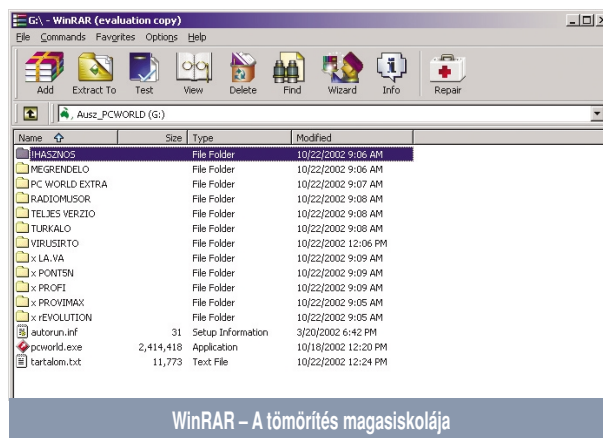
G:\ - WinRAR (evaluation copy)

File Commands Favorites Options Help

Add Extract To Test View Delete Find Wizard Info Repair

Ausz_PCWORLD (G:)

| Name | Size | Type | Modified |
|---|---|---|---|
| HASZNOS | | File Folder | 10/22/2002 9:06 AM |
| MEGRENDELO | | File Folder | 10/22/2002 9:06 AM |
| PC WORLD EXTRA | | File Folder | 10/22/2002 9:07 AM |
| RADIOMUSOR | | File Folder | 10/22/2002 9:08 AM |
| TELJES VERZIO | | File Folder | 10/22/2002 9:08 AM |
| TURKALO | | File Folder | 10/22/2002 9:08 AM |
| VIRUSIRTO | | File Folder | 10/22/2002 12:06 PM |
| x LA.VA | | File Folder | 10/22/2002 9:09 AM |
| x PONT5N | | File Folder | 10/22/2002 9:09 AM |
| x PROFI | | File Folder | 10/22/2002 9:09 AM |
| x PROVIMAX | | File Folder | 10/22/2002 9:05 AM |
| x rEVOLUTION | | File Folder | 10/22/2002 9:05 AM |
| autorun.inf | 31 | Setup Information | 3/20/2002 6:42 PM |
| pcworld.exe | 2,414,418 | Application | 10/18/2002 12:20 PM |
| tartalom.txt | 11,773 | Text File | 10/22/2002 12:24 PM |

WinRAR – A tömörítés magasiskolája